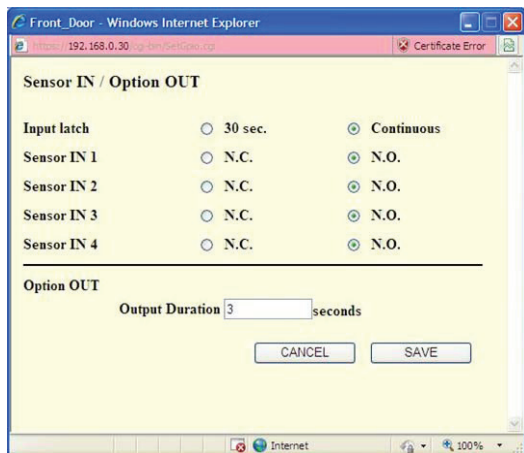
Front_Door - Windows Internet Explorer

https://192.168.0.30/cgi-bin/SetGpio.cgi

Certificate Error

Sensor IN / Option OUT

| | | |
|---|---|---|
| Input latch | 30 sec. | Continuous |
| Sensor IN 1 | N.C. | N.O. |
| Sensor IN 2 | N.C. | N.O. |
| Sensor IN 3 | N.C. | N.O. |
| Sensor IN 4 | N.C. | N.O. |

Option OUT

Output Duration 3 seconds

CANCEL SAVE

Internet 100%